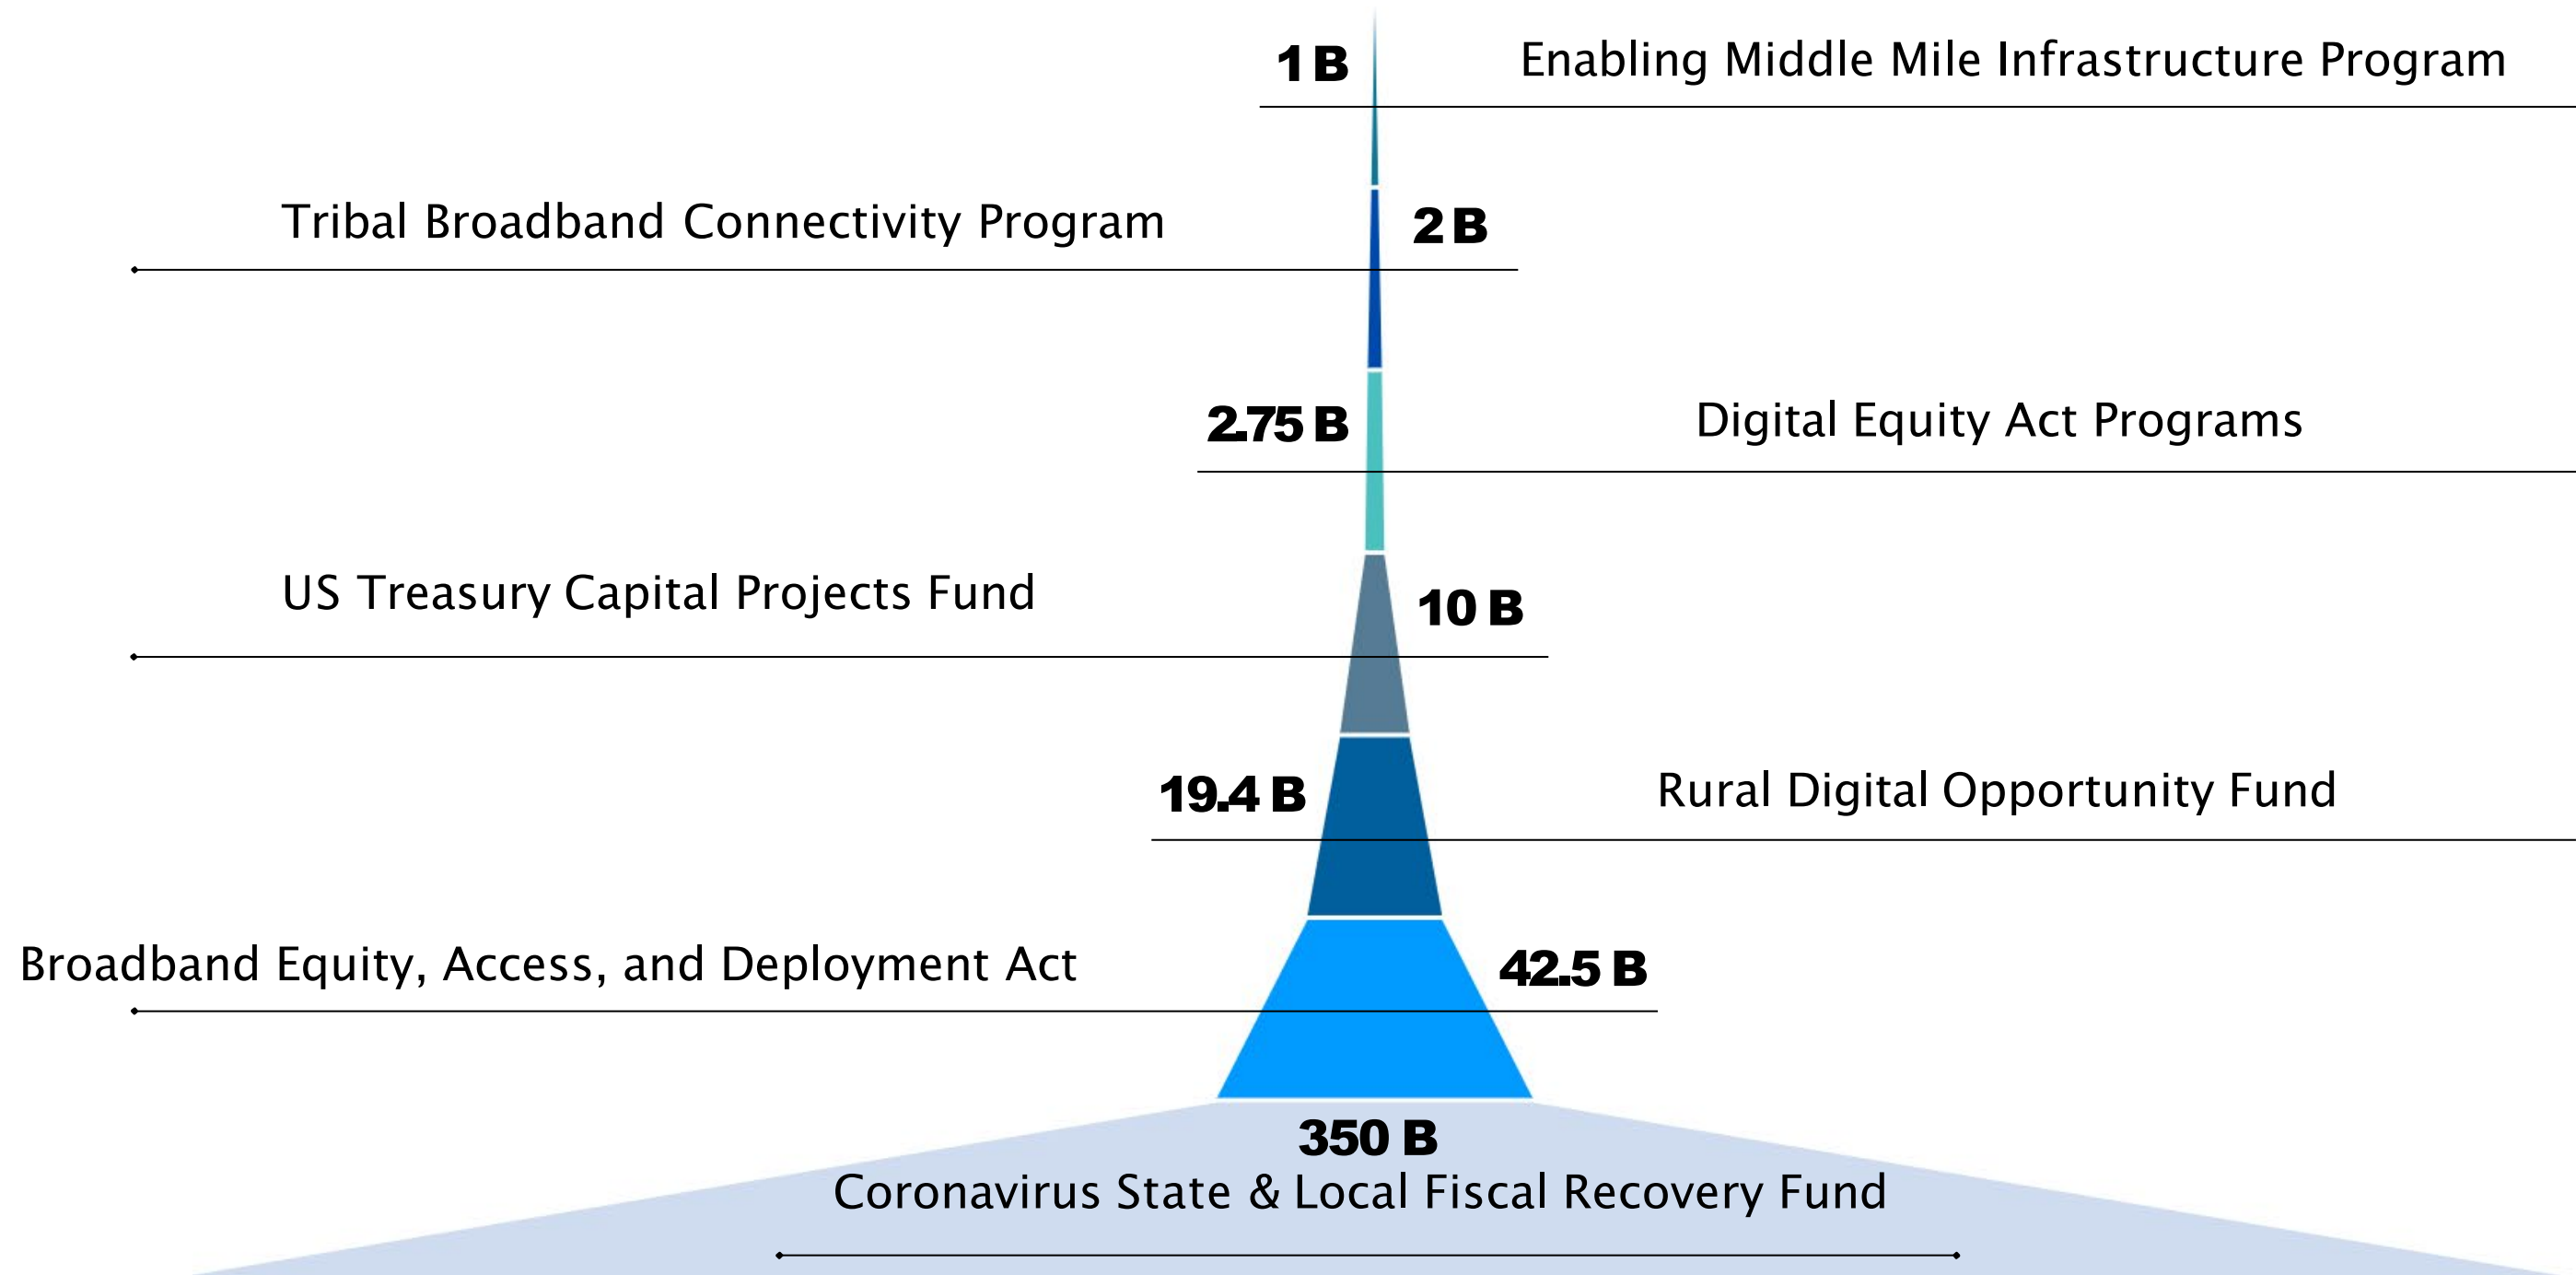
1 B
Enabling Middle Mile Infrastructure Program

Tribal Broadband Connectivity Program
2 B

2.75 B
Digital Equity Act Programs

US Treasury Capital Projects Fund
10 B

19.4 B
Rural Digital Opportunity Fund

Broadband Equity, Access, and Deployment Act
42.5 B

350 B
Coronavirus State & Local Fiscal Recovery Fund